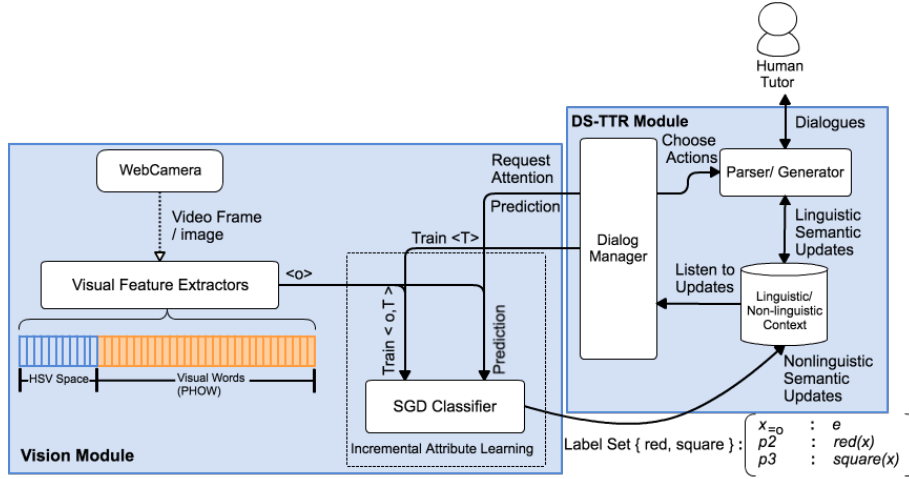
Human Tutor

DS-TTR Module

Dialogues

Choose Actions

Parser/ Generator

Request Attention

Prediction

WebCamera

Video Frame / image

Train <T>

Dialog Manager

Linguistic Semantic Updates

Listen to Updates

Linguistic/ Non-linguistic Context

<o>

Visual Feature Extractors

Train < o,T >

Prediction

HSV Space

Visual Words (PHOW)

SGD Classifier

Nonlinguistic Semantic Updates

Incremental Attribute Learning

Vision Module

Label Set { red, square } :

$x_{=o}$ : $e$
$p2$ : $red(x)$
$p3$ : $square(x)$